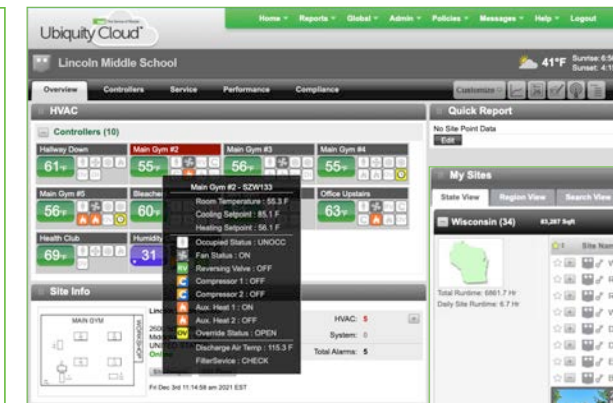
Ubiquity Cloud

Home ▾ Reports ▾ Global ▾ Admin ▾ Policies ▾ Messages ▾ Help ▾ Logout

Lincoln Middle School

41°F Sunrise: 6:5 Sunset: 4:1

Overview Controllers Service Performance Compliance

Customize

HVAC

Controllers (10)

Hallway Down
61°F

Main Gym #2
55°F

Main Gym #3
56°F

Main Gym #4
55°F

Main Gym #5
56°F

Bleachers
60°F

Office Upstairs
63°F

Health Club
69°F

Humidity
31

Main Gym #2 - SZW133
Room Temperature : 55.3 F
Cooling Setpoint : 85.1 F
Heating Setpoint : 56.1 F
Occupied Status : UNOCC
Fan Status : ON
Reversing Valve : OFF
Compressor 1 : OFF
Compressor 2 : OFF
Aux. Heat 1 : ON
Aux. Heat 2 : OFF
Override Status : OPEN
Discharge Air Temp : 115.3 F
FilterService : CHECK

Site Info

MAIN GYM
WORKSHOP

Linc
260
Mid
UNI
Onli

HVAC: 5
System: 0
Total Alarms: 5

Fri Dec 3rd 11:14:59 am 2021 EST

Quick Report

No Site Point Data
Edit

My Sites

State View Region View Search View

Wisconsin (34) 81,267 Sqft

Total Runtime: 6861.7 Hr
Daily Site Runtime: 6.7 Hr

Site Nam